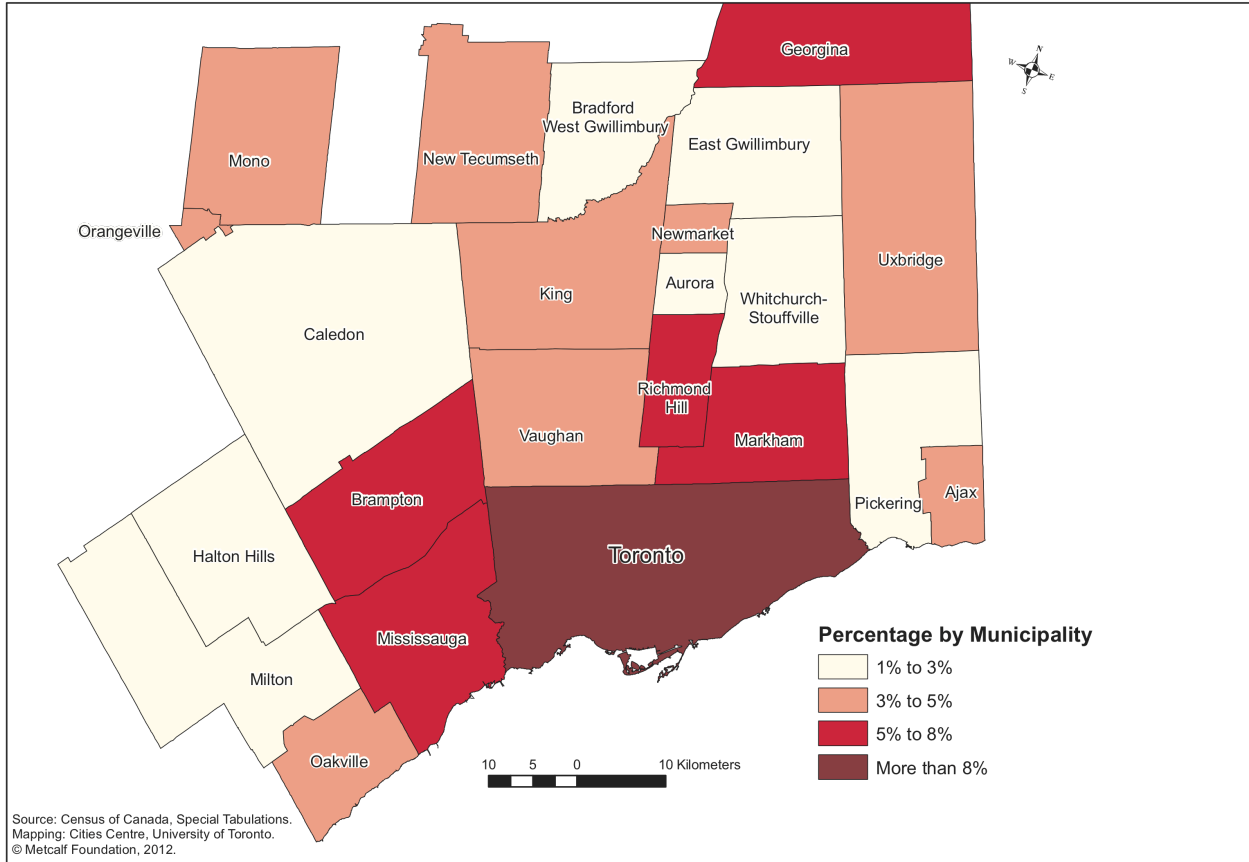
Georgina

N
W
E
S

Mono

New Tecumseth

Bradford West Gwillimbury

East Gwillimbury

Orangeville

Newmarket

Uxbridge

King

Aurora

Whitchurch-Stouffville

Caledon

Richmond Hill

Vaughan

Markham

Brampton

Pickering

Ajax

Halton Hills

Toronto

Mississauga

Milton

Oakville

Percentage by Municipality

1% to 3%

3% to 5%

5% to 8%

More than 8%

10 5 0 10 Kilometers

Source: Census of Canada, Special Tabulations.
Mapping: Cities Centre, University of Toronto.
© Metcalf Foundation, 2012.